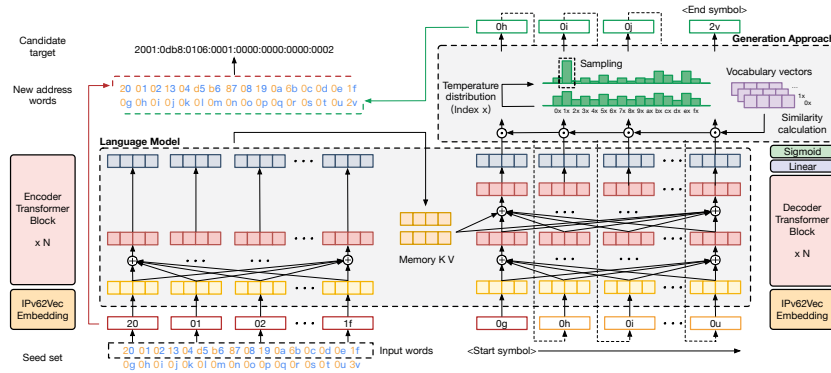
Candidate target

2001:0db8:0106:0001:0000:0000:0000:0002

0h 0i 0j 2v <End symbol>

Generation Approach

New address words

20 01 02 13 04 d5 b6 87 08 19 0a 6b 0c 0d 0e 1f
0g 0h 0i 0j 0k 0l 0m 0n 0o 0p 0q 0r 0s 0t 0u 2v

Sampling

Temperature distribution (Index x)

Vocabulary vectors

1x 0x

0x 1x 2x 3x 4x 5x 6x 7x 8x 9x ax bx cx dx ex fx

Similarity calculation

Language Model

Encoder Transformer Block

x N

IPv62Vec Embedding

Memory K V

Sigmoid

Linear

Decoder Transformer Block

x N

IPv62Vec Embedding

20 01 02 ··· 1f

0g 0h 0i ··· 0u

Seed set

20 01 02 13 04 d5 b6 87 08 19 0a 6b 0c 0d 0e 1f
0g 0h 0i 0j 0k 0l 0m 0n 0o 0p 0q 0r 0s 0t 0u 3v

Input words

<Start symbol>